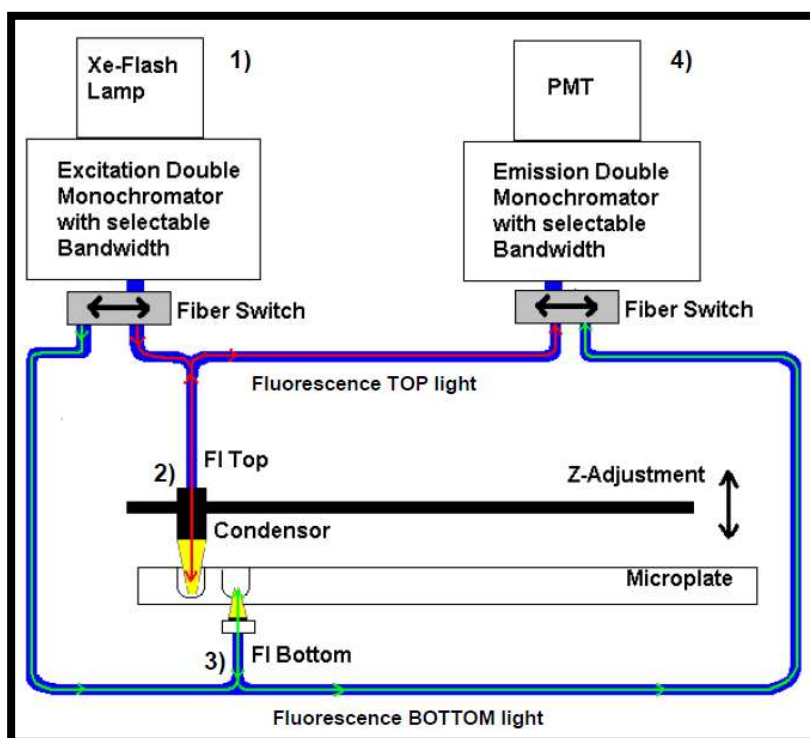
Xe-Flash Lamp

1)

PMT

4)

Excitation Double Monochromator with selectable Bandwidth

Emission Double Monochromator with selectable Bandwidth

Fiber Switch

Fiber Switch

Fluorescence TOP light

2)

Fl Top

Z-Adjustment

Condensor

Microplate

3)

Fl Bottom

Fluorescence BOTTOM light